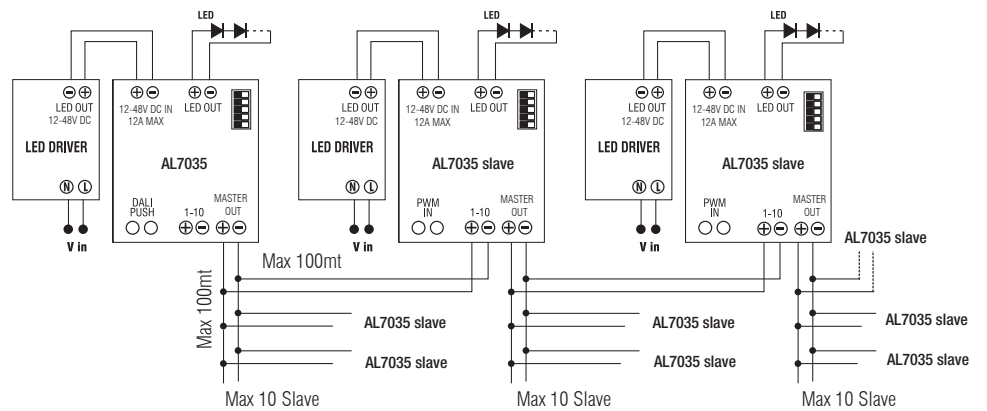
LED

LED

LED

⊖⊕
LED OUT
12-48V DC

LED DRIVER

Ⓝ Ⓛ

V in

⊕⊖
12-48V DC IN
12A MAX

⊕⊖
LED OUT

AL7035

DALI PUSH

1-10
⊕⊖

MASTER OUT
⊕⊖

⊖⊕
LED OUT
12-48V DC

LED DRIVER

Ⓝ Ⓛ

V in

⊕⊖
12-48V DC IN
12A MAX

⊕⊖
LED OUT

AL7035 slave

PWM IN

1-10
⊕⊖

MASTER OUT
⊕⊖

⊖⊕
LED OUT
12-48V DC

LED DRIVER

Ⓝ Ⓛ

V in

⊕⊖
12-48V DC IN
12A MAX

⊕⊖
LED OUT

AL7035 slave

PWM IN

1-10
⊕⊖

MASTER OUT
⊕⊖

AL7035 slave

Max 100mt

Max 100mt

AL7035 slave

AL7035 slave

AL7035 slave

AL7035 slave

AL7035 slave

AL7035 slave

Max 10 Slave

Max 10 Slave

Max 10 Slave